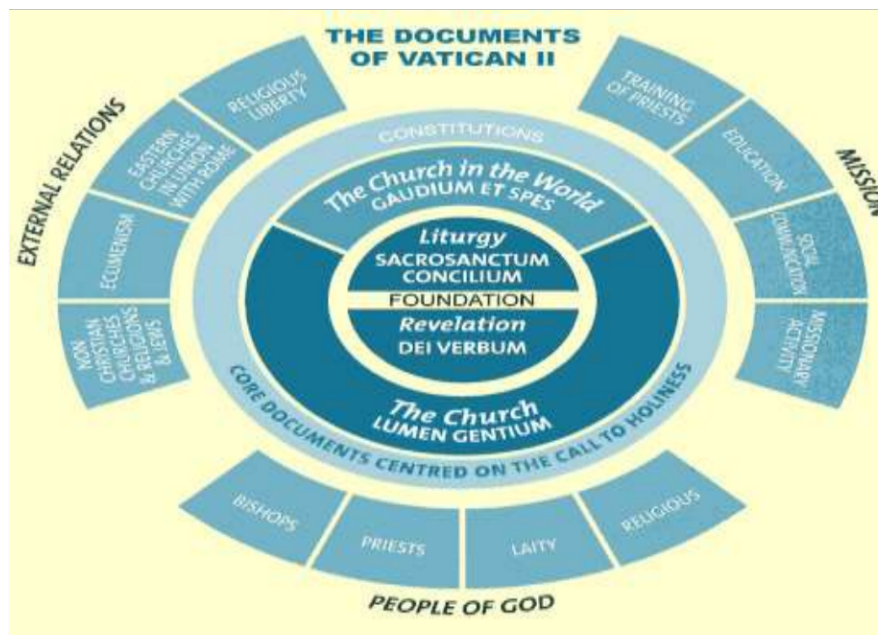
THE DOCUMENTS OF VATICAN II

EXTERNAL RELATIONS

RELIGIOUS LIBERTY

EASTERN CHURCHES IN UNION WITH ROME

ECUMENISM

NON CHRISTIAN CHURCHES RELIGIONS & JEWS

MISSION

TRAINING OF PRIESTS

EDUCATION

SOCIAL COMMUNICATION

MISSIONARY ACTIVITY

CONSTITUTIONS

The Church in the World
GAUDIUM ET SPES

Liturgy
SACROSANCTUM CONCILIUM

FOUNDATION

Revelation
DEI VERBUM

The Church
LUMEN GENTIUM

CORE DOCUMENTS CENTRED ON THE CALL TO HOLINESS

BISHOPS

PRIESTS

LAITY

RELIGIOUS

PEOPLE OF GOD